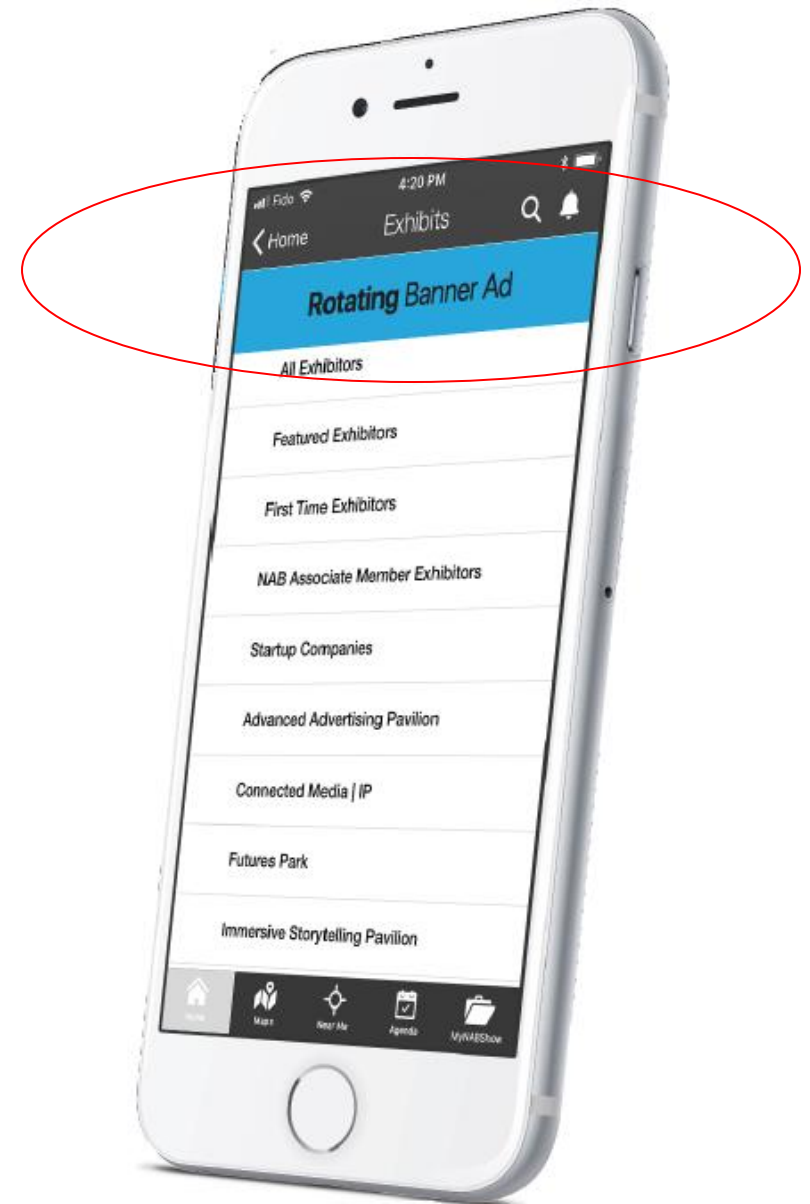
Fido
4:20 PM
Home
Exhibits

Rotating Banner Ad

All Exhibitors

Featured Exhibitors

First Time Exhibitors

NAB Associate Member Exhibitors

Startup Companies

Advanced Advertising Pavilion

Connected Media | IP

Futures Park

Immersive Storytelling Pavilion

Home
Maps
Near Me
Agenda
MyNABShow